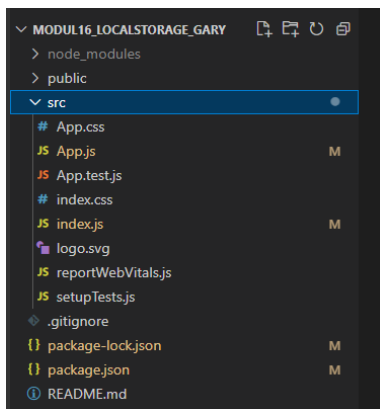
MODUL16_LOCALSTORAGE_GARY
node_modules
public
src
# App.css
JS App.js M
JS App.test.js
# index.css
JS index.js M
logo.svg
JS reportWebVitals.js
JS setupTests.js
.gitignore
{} package-lock.json M
{} package.json M
README.md